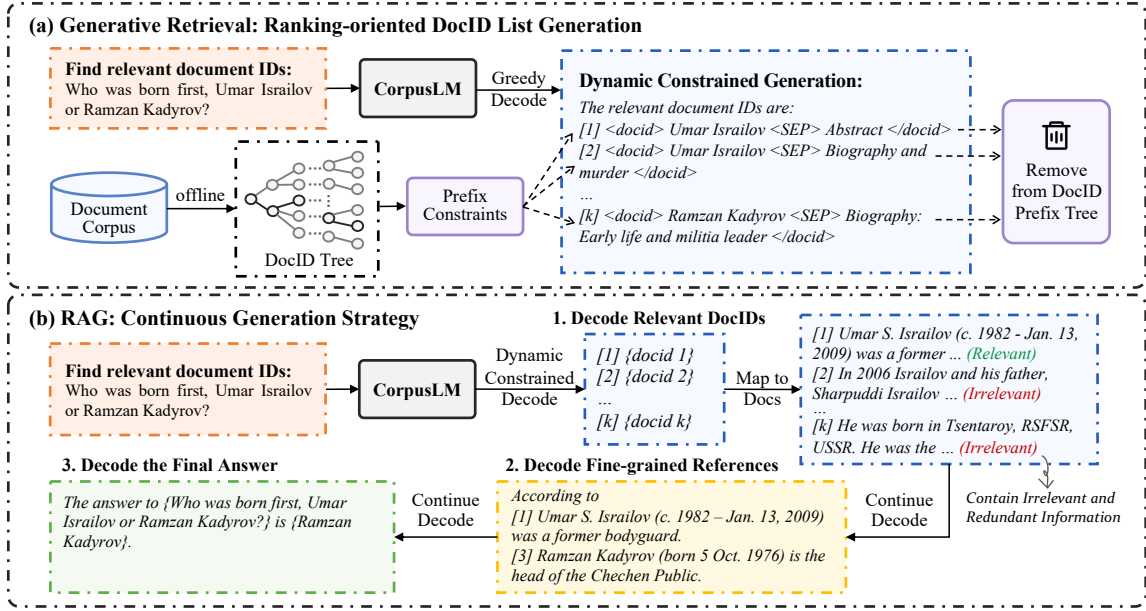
(a) Generative Retrieval: Ranking-oriented DocID List Generation

Find relevant document IDs:
Who was born first, Umar Israilov or Ramzan Kadyrov?

CorpusLM

Greedy Decode

Dynamic Constrained Generation:
The relevant document IDs are:
[1] <docid> Umar Israilov <SEP> Abstract </docid>
[2] <docid> Umar Israilov <SEP> Biography and murder </docid>
...
[k] <docid> Ramzan Kadyrov <SEP> Biography: Early life and militia leader </docid>

Remove from DocID Prefix Tree

Document Corpus

offline

DocID Tree

Prefix Constraints

(b) RAG: Continuous Generation Strategy

1. Decode Relevant DocIDs

Find relevant document IDs:
Who was born first, Umar Israilov or Ramzan Kadyrov?

CorpusLM

Dynamic Constrained Decode

[1] {docid 1}
[2] {docid 2}
...
[k] {docid k}

Map to Docs

[1] Umar S. Israilov (c. 1982 - Jan. 13, 2009) was a former ... (Relevant)
[2] In 2006 Israilov and his father, Sharpuddi Israilov ... (Irrelevant)
...
[k] He was born in Tsentaroy, RSFSR, USSR. He was the ... (Irrelevant)

Contain Irrelevant and Redundant Information

3. Decode the Final Answer

The answer to {Who was born first, Umar Israilov or Ramzan Kadyrov?} is {Ramzan Kadyrov}.

Continue Decode

2. Decode Fine-grained References

According to
[1] Umar S. Israilov (c. 1982 – Jan. 13, 2009) was a former bodyguard.
[3] Ramzan Kadyrov (born 5 Oct. 1976) is the head of the Chechen Public.

Continue Decode